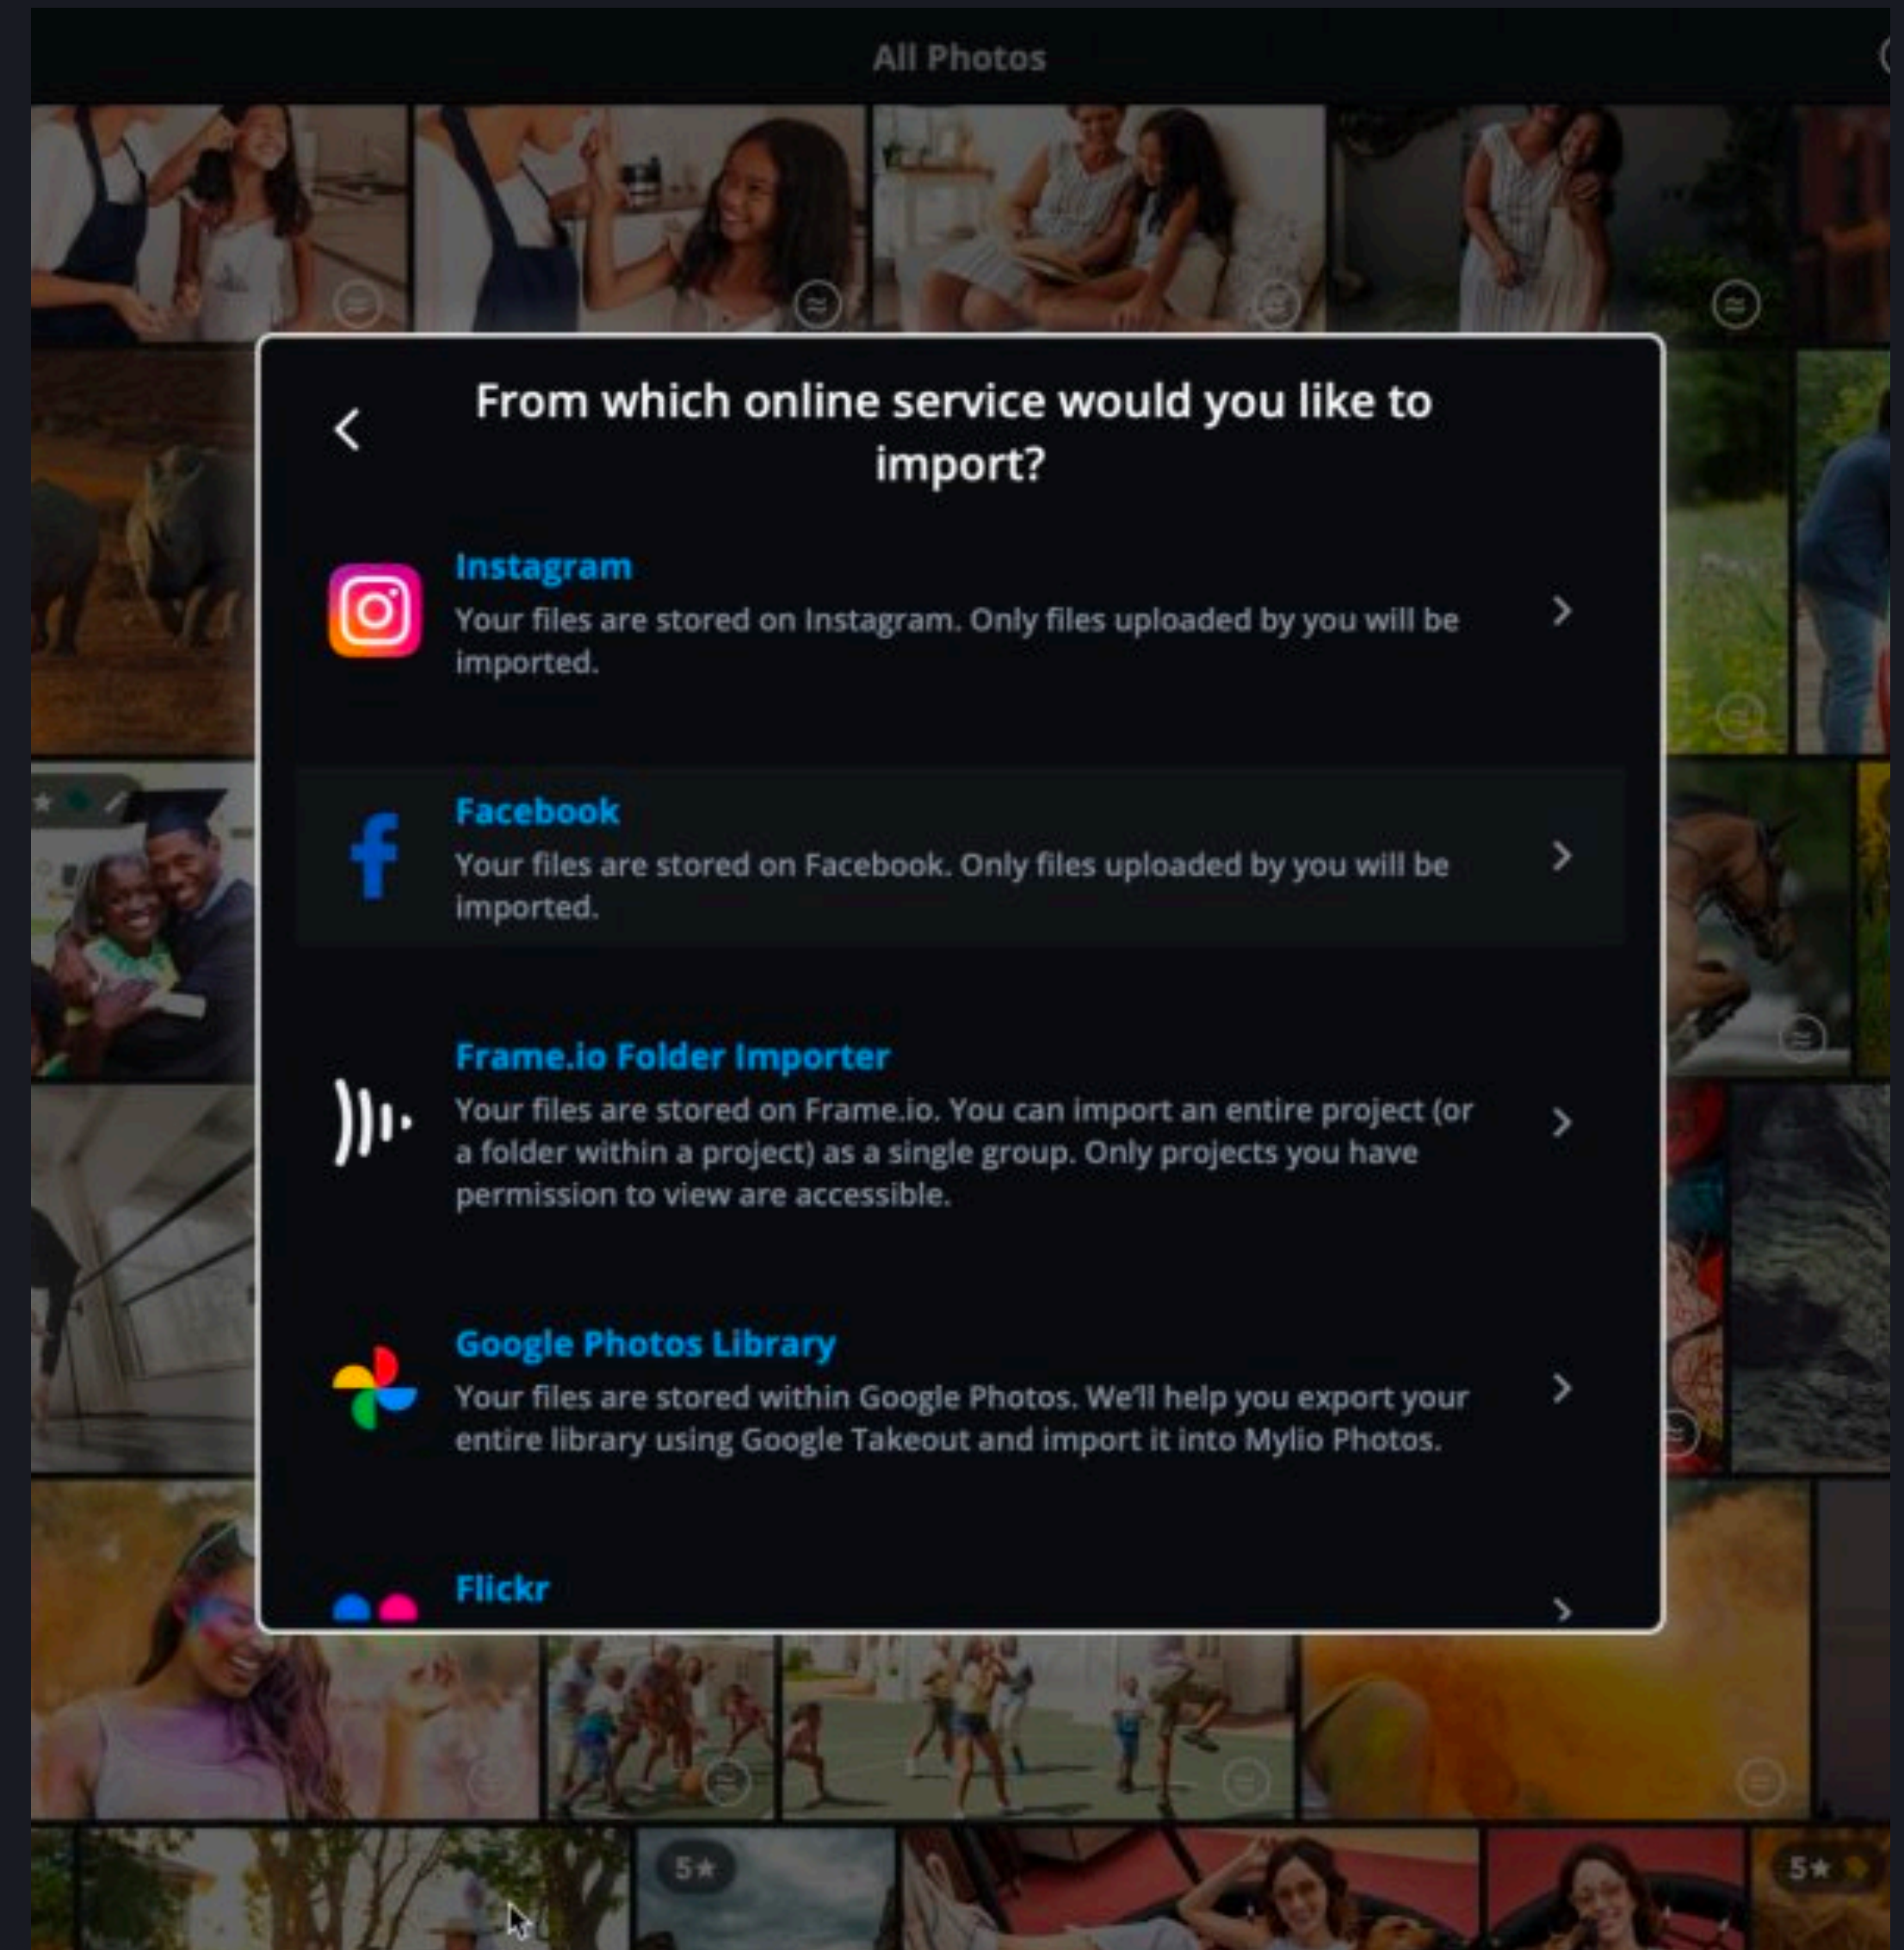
All Photos

From which online service would you like to import?

Instagram
Your files are stored on Instagram. Only files uploaded by you will be imported.

Facebook
Your files are stored on Facebook. Only files uploaded by you will be imported.

Frame.io Folder Importer
Your files are stored on Frame.io. You can import an entire project (or a folder within a project) as a single group. Only projects you have permission to view are accessible.

Google Photos Library
Your files are stored within Google Photos. We'll help you export your entire library using Google Takeout and import it into Mylio Photos.

Flickr

5★

5★